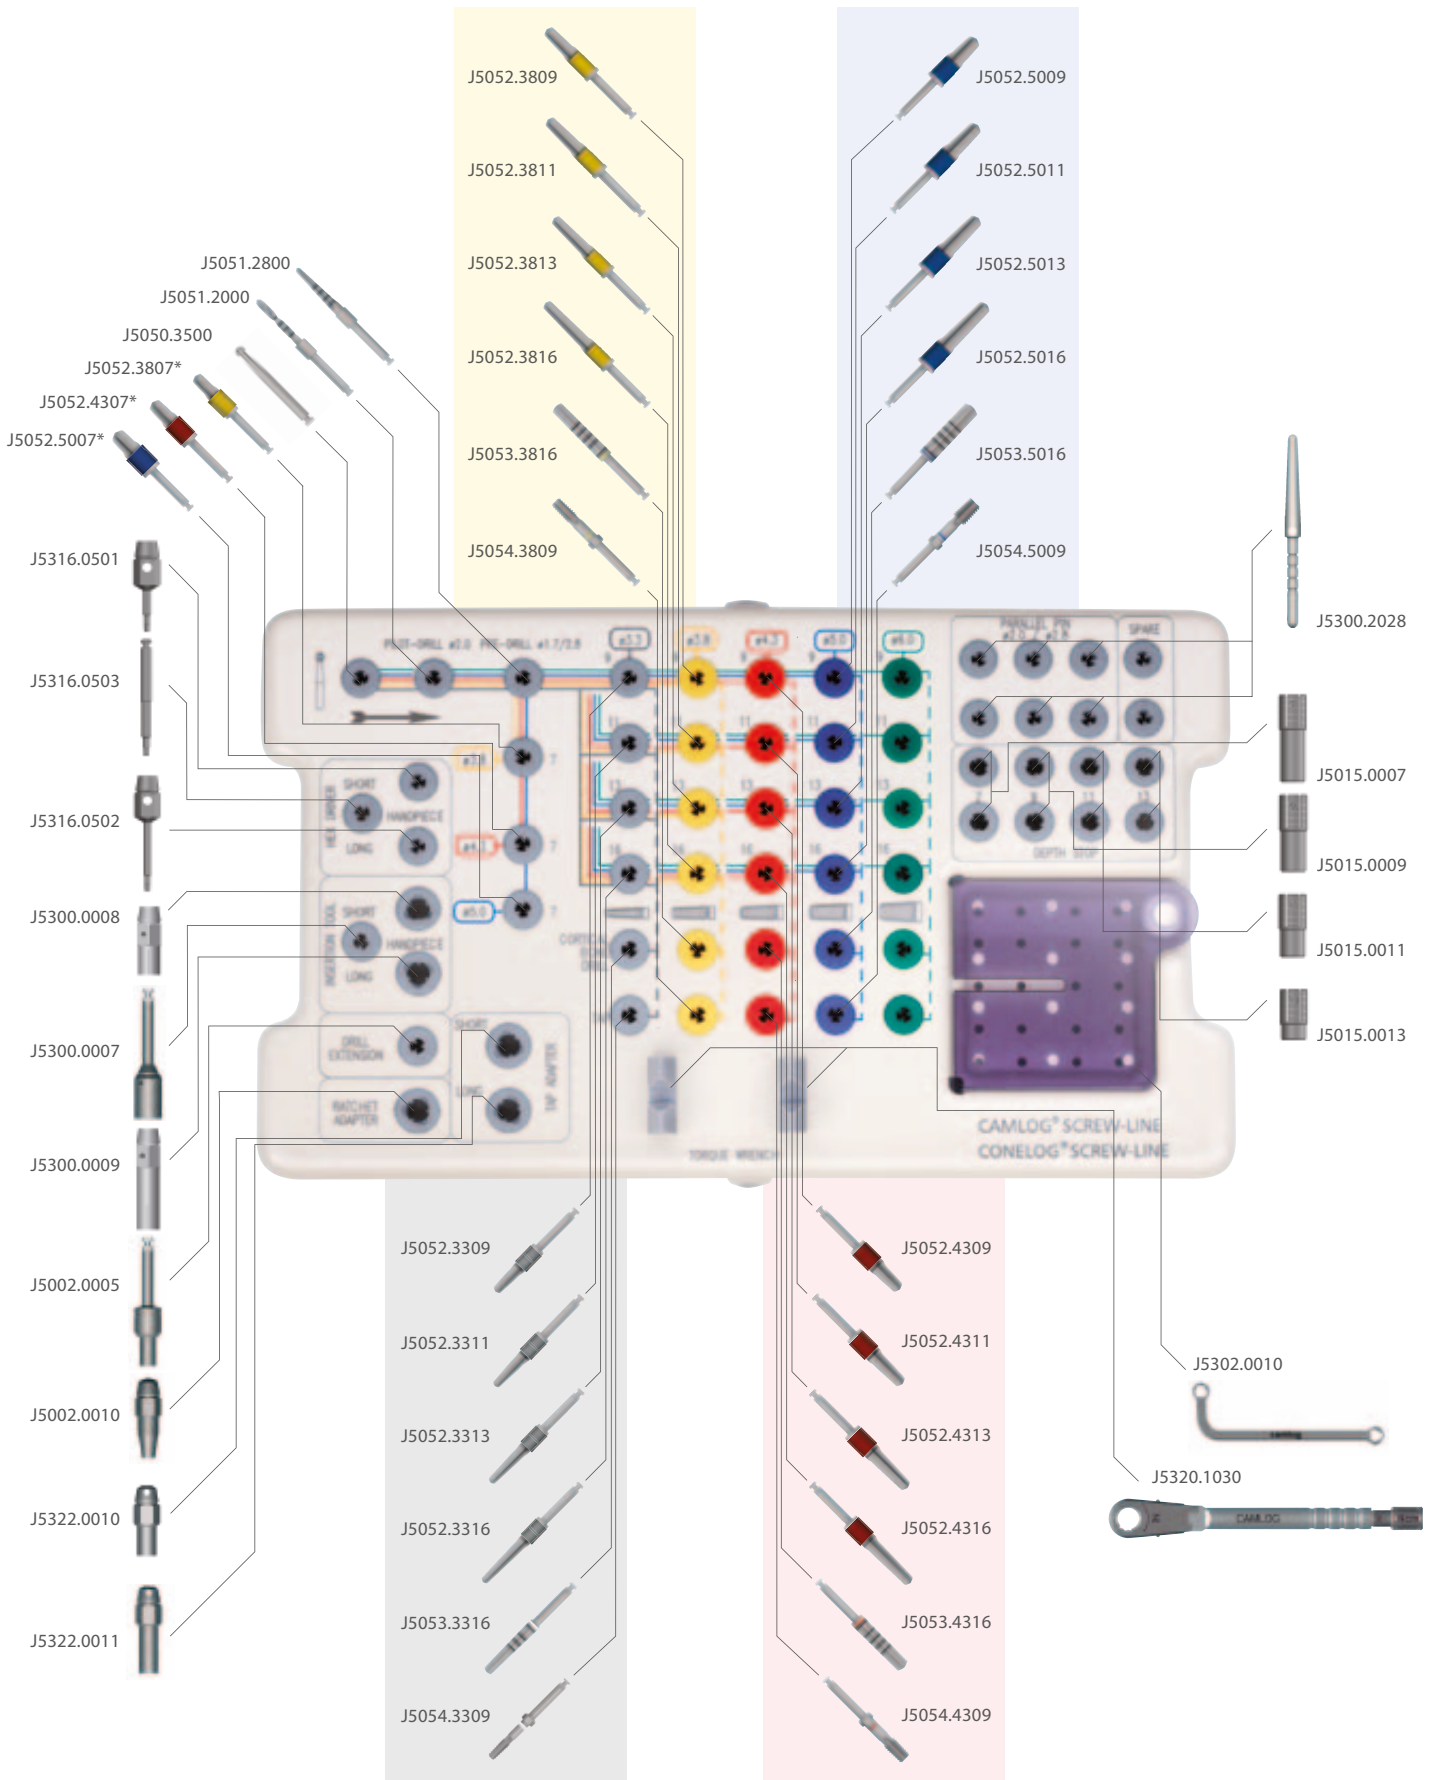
J5052.3809
J5052.3811
J5052.3813
J5052.3816
J5053.3816
J5054.3809

J5052.5009
J5052.5011
J5052.5013
J5052.5016
J5053.5016
J5054.5009

J5051.2800
J5051.2000
J5050.3500
J5052.3807*
J5052.4307*
J5052.5007*

J5316.0501
J5316.0503
J5316.0502
J5300.0008
J5300.0007
J5300.0009
J5002.0005
J5002.0010
J5322.0010
J5322.0011

J5300.2028
J5015.0007
J5015.0009
J5015.0011
J5015.0013

PRE-DRILL ø2.0 PRE-DRILL ø1.7/2.8
ø3.3 ø3.8 ø4.3 ø5.0 ø6.0
PARALLEL PIN ø2.0 / ø2.8
SPARE
DEPTH STOP
HEX DRIVER SHORT HANDPIECE LONG
INSERTION TOOL SHORT HANDPIECE LONG
DRILL EXTENSION
RATCHET ADAPTER
SHORT LONG TAP ADAPTER
CORTICAL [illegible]
TORQUE WRENCH
CAMLOG® SCREW-LINE
CONELOG® SCREW-LINE

J5052.3309
J5052.3311
J5052.3313
J5052.3316
J5053.3316
J5054.3309

J5052.4309
J5052.4311
J5052.4313
J5052.4316
J5053.4316
J5054.4309

J5302.0010
J5320.1030
CAMLOG